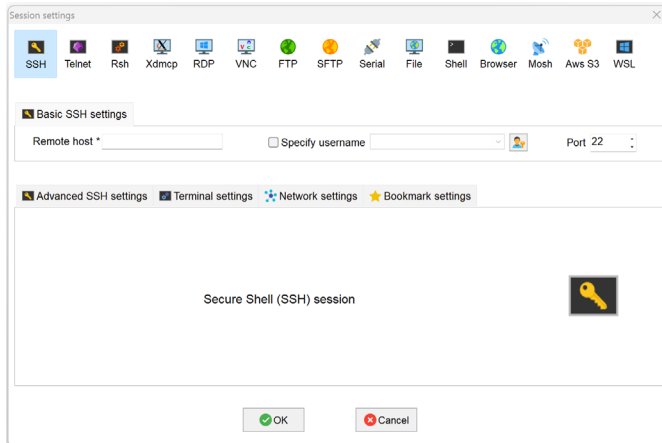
Session settings

SSH Telnet Rsh Xdmcp RDP VNC FTP SFTP Serial File Shell Browser Mosh Aws S3 WSL

Basic SSH settings

Remote host * Specify username Port 22

Advanced SSH settings Terminal settings Network settings Bookmark settings

Secure Shell (SSH) session

OK Cancel